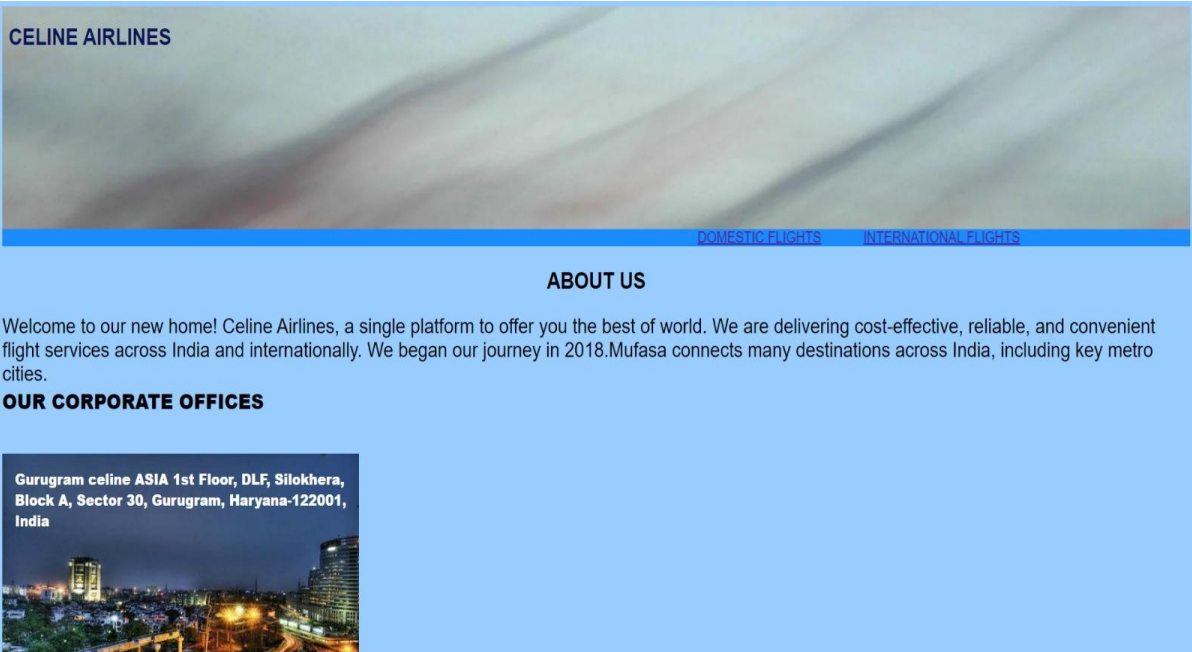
CELINE AIRLINES

DOMESTIC FLIGHTS INTERNATIONAL FLIGHTS

ABOUT US

Welcome to our new home! Celine Airlines, a single platform to offer you the best of world. We are delivering cost-effective, reliable, and convenient flight services across India and internationally. We began our journey in 2018.Mufasa connects many destinations across India, including key metro cities.

OUR CORPORATE OFFICES

Gurugram celine ASIA 1st Floor, DLF, Silokhera, Block A, Sector 30, Gurugram, Haryana-122001, India